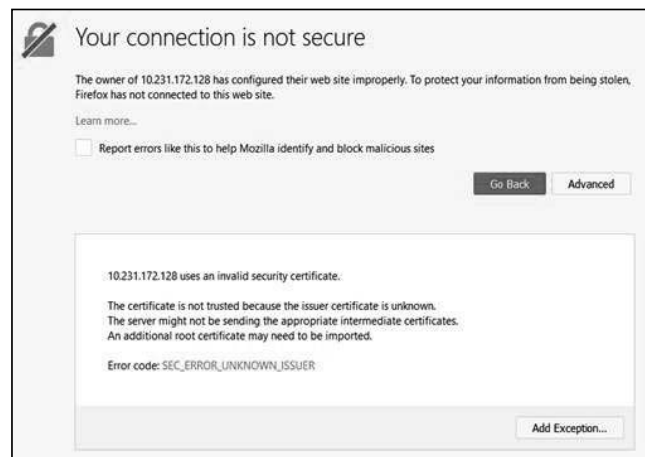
Your connection is not secure

The owner of 10.231.172.128 has configured their web site improperly. To protect your information from being stolen, Firefox has not connected to this web site.

Learn more...

Report errors like this to help Mozilla identify and block malicious sites

Go Back

Advanced

10.231.172.128 uses an invalid security certificate.

The certificate is not trusted because the issuer certificate is unknown.
The server might not be sending the appropriate intermediate certificates.
An additional root certificate may need to be imported.

Error code: SEC_ERROR_UNKNOWN_ISSUER

Add Exception...